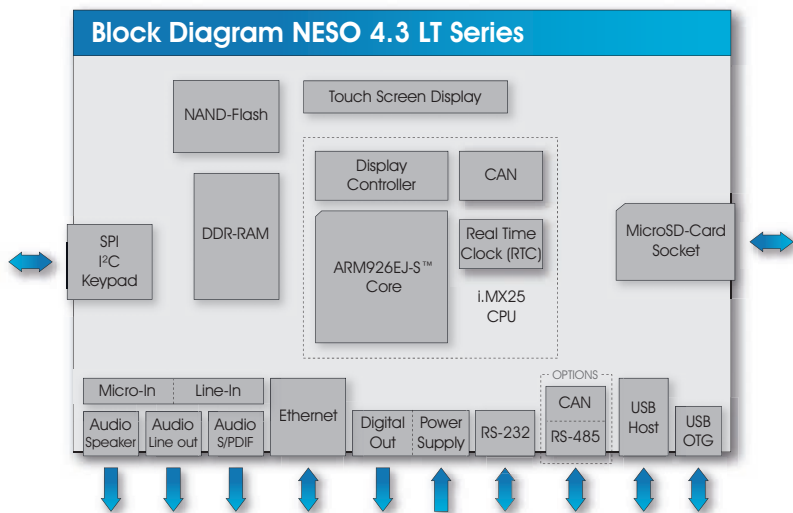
Block Diagram NESO 4.3 LT Series

NAND-Flash

Touch Screen Display

Display Controller

CAN

DDR-RAM

SPI
I²C
Keypad

ARM926EJ-S™ Core

Real Time Clock (RTC)

i.MX25 CPU

MicroSD-Card Socket

Micro-In

Line-In

Audio Speaker

Audio Line out

Audio S/PDIF

Ethernet

Digital Out

Power Supply

RS-232

OPTIONS

CAN

RS-485

USB Host

USB OTG